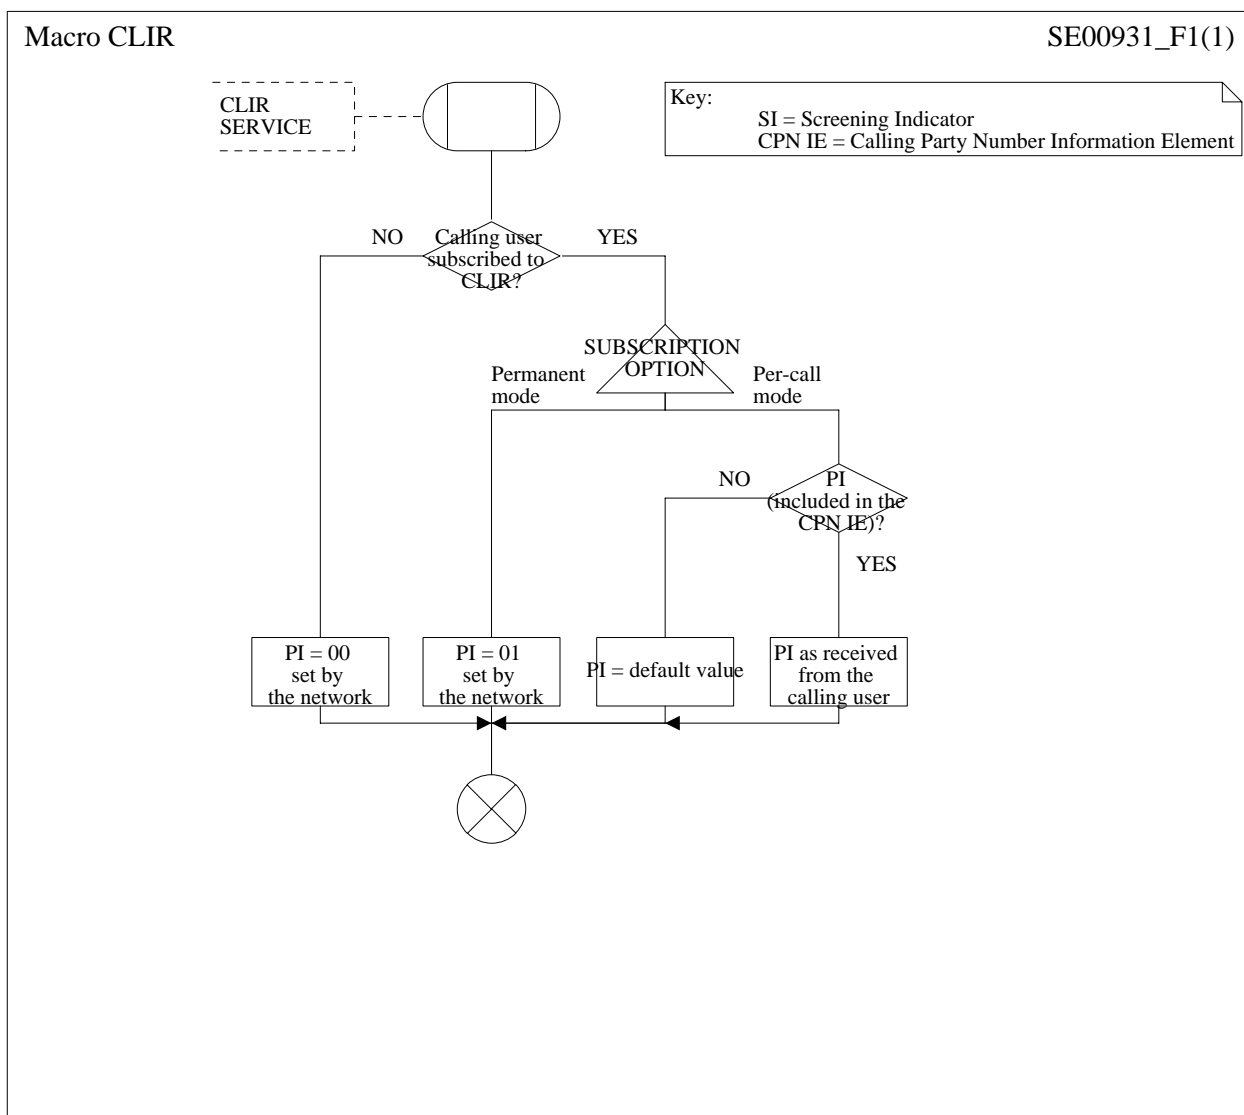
Macro CLIR

SE00931_F1(1)

CLIR SERVICE

Key:
SI = Screening Indicator
CPN IE = Calling Party Number Information Element

NO

Calling user subscribed to CLIR?

YES

SUBSCRIPTION OPTION

Permanent mode

Per-call mode

NO

PI (included in the CPN IE)?

YES

PI = 00 set by the network

PI = 01 set by the network

PI = default value

PI as received from the calling user